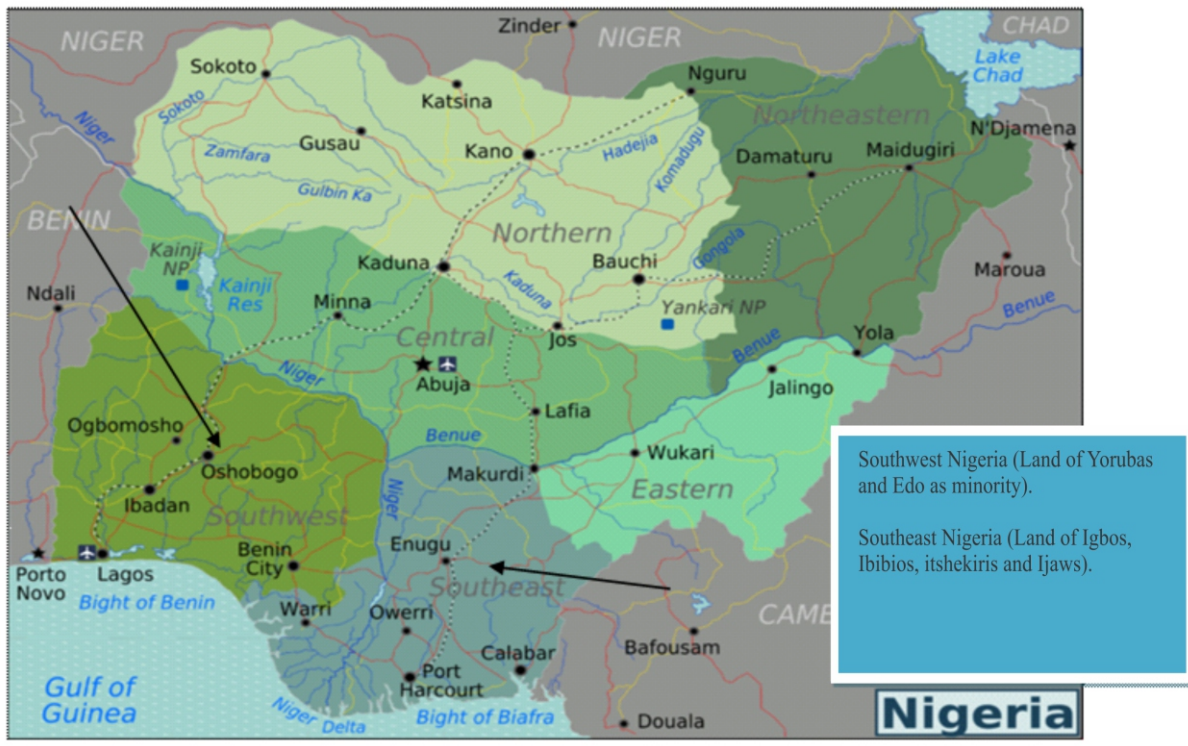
NIGER
Zinder
NIGER
CHAD
Lake Chad
Sokoto
Katsina
Nguru
Northeastern
N'Djamena
Sokoto
Niger
Zamfara
Gusau
Kano
Hadejia
Komadugu
Damaturu
Maidugiri
Gulbin Ka
BENIN
Northern
Kainji NP
Kainji Res
Kaduna
Bauchi
Gongola
Maroua
Ndali
Minna
Kaduna
Yankari NP
Benue
Central
Jos
Yola
Niger
Abuja
Benue
Jalingo
Ogbomosho
Lafia
Oshobogo
Benue
Wukari
Makurdi
Ibadan
Eastern
Southwest
Niger
Benin City
Enugu
Porto Novo
Lagos
Southeast
Bight of Benin
Warri
Owerri
CAME
Bafousam
Calabar
Port Harcourt
Gulf of Guinea
Niger Delta
Bight of Biafra
Douala
Nigeria

Southwest Nigeria (Land of Yorubas and Edo as minority).

Southeast Nigeria (Land of Igbos, Ibibios, itshekiris and Ijaws).